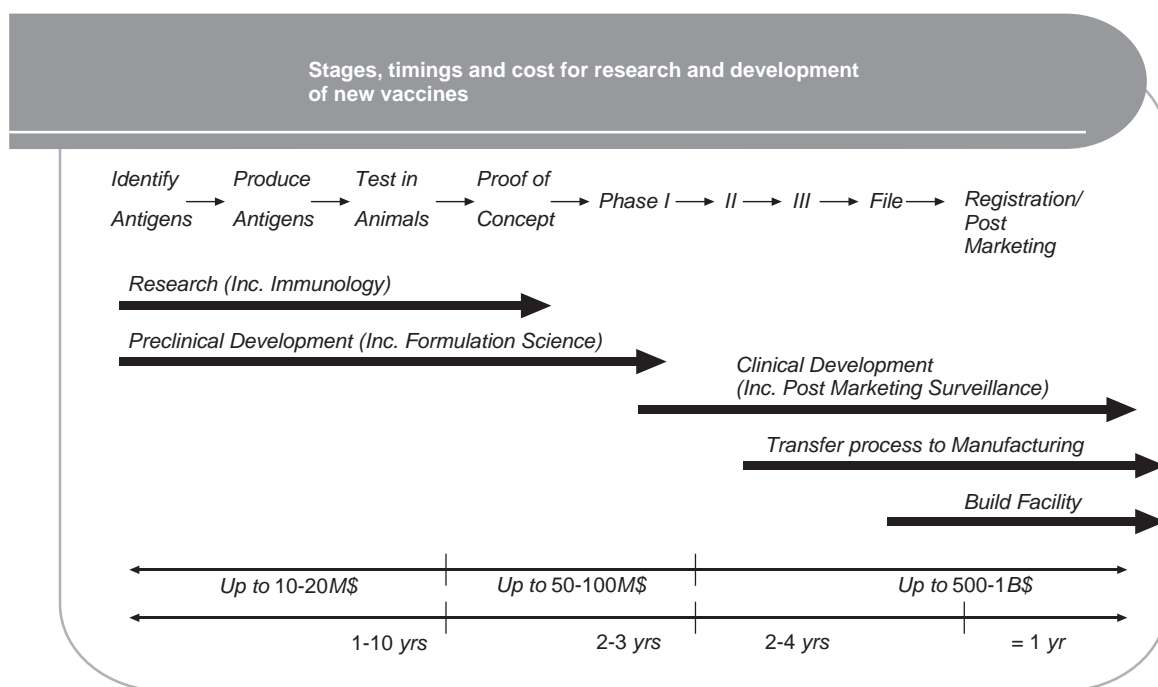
Stages, timings and cost for research and development of new vaccines

Identify Antigens → Produce Antigens → Test in Animals → Proof of Concept → Phase I → II → III → File → Registration/ Post Marketing

Research (Inc. Immunology)

Preclinical Development (Inc. Formulation Science)

Clinical Development (Inc. Post Marketing Surveillance)

Transfer process to Manufacturing

Build Facility

Up to 10-20M$

Up to 50-100M$

Up to 500-1B$

1-10 yrs

2-3 yrs

2-4 yrs

= 1 yr